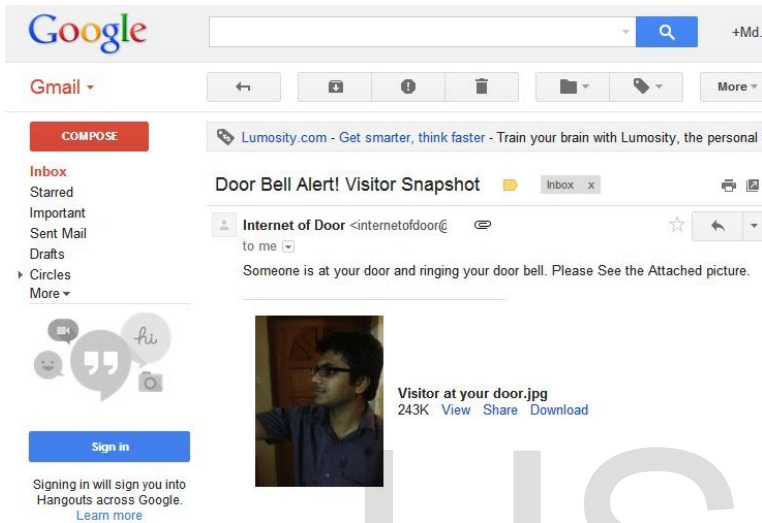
Google

+Md.

Gmail

More

COMPOSE

Inbox
Starred
Important
Sent Mail
Drafts
Circles
More

Lumosity.com - Get smarter, think faster - Train your brain with Lumosity, the personal

Door Bell Alert! Visitor Snapshot

Inbox x

Internet of Door <internetofdoor@

to me

Someone is at your door and ringing your door bell. Please See the Attached picture.

hi

Visitor at your door.jpg
243K View Share Download

Sign in

Signing in will sign you into Hangouts across Google.
Learn more